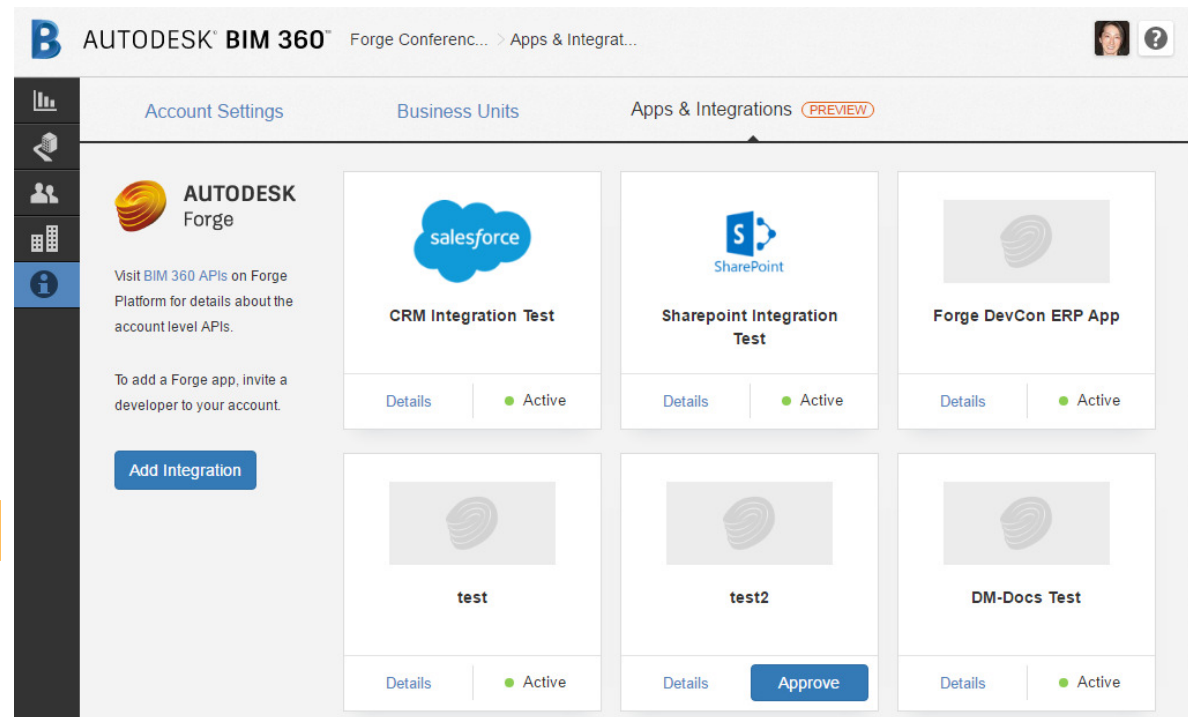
AUTODESK® BIM 360™ Forge Conferenc... > Apps & Integrat...

?

Account Settings Business Units Apps & Integrations PREVIEW

AUTODESK Forge

Visit BIM 360 APIs on Forge Platform for details about the account level APIs.

To add a Forge app, invite a developer to your account.

Add Integration

salesforce

CRM Integration Test

Details ● Active

S SharePoint

Sharepoint Integration Test

Details ● Active

Forge DevCon ERP App

Details ● Active

test

Details ● Active

test2

Details Approve

DM-Docs Test

Details ● Active